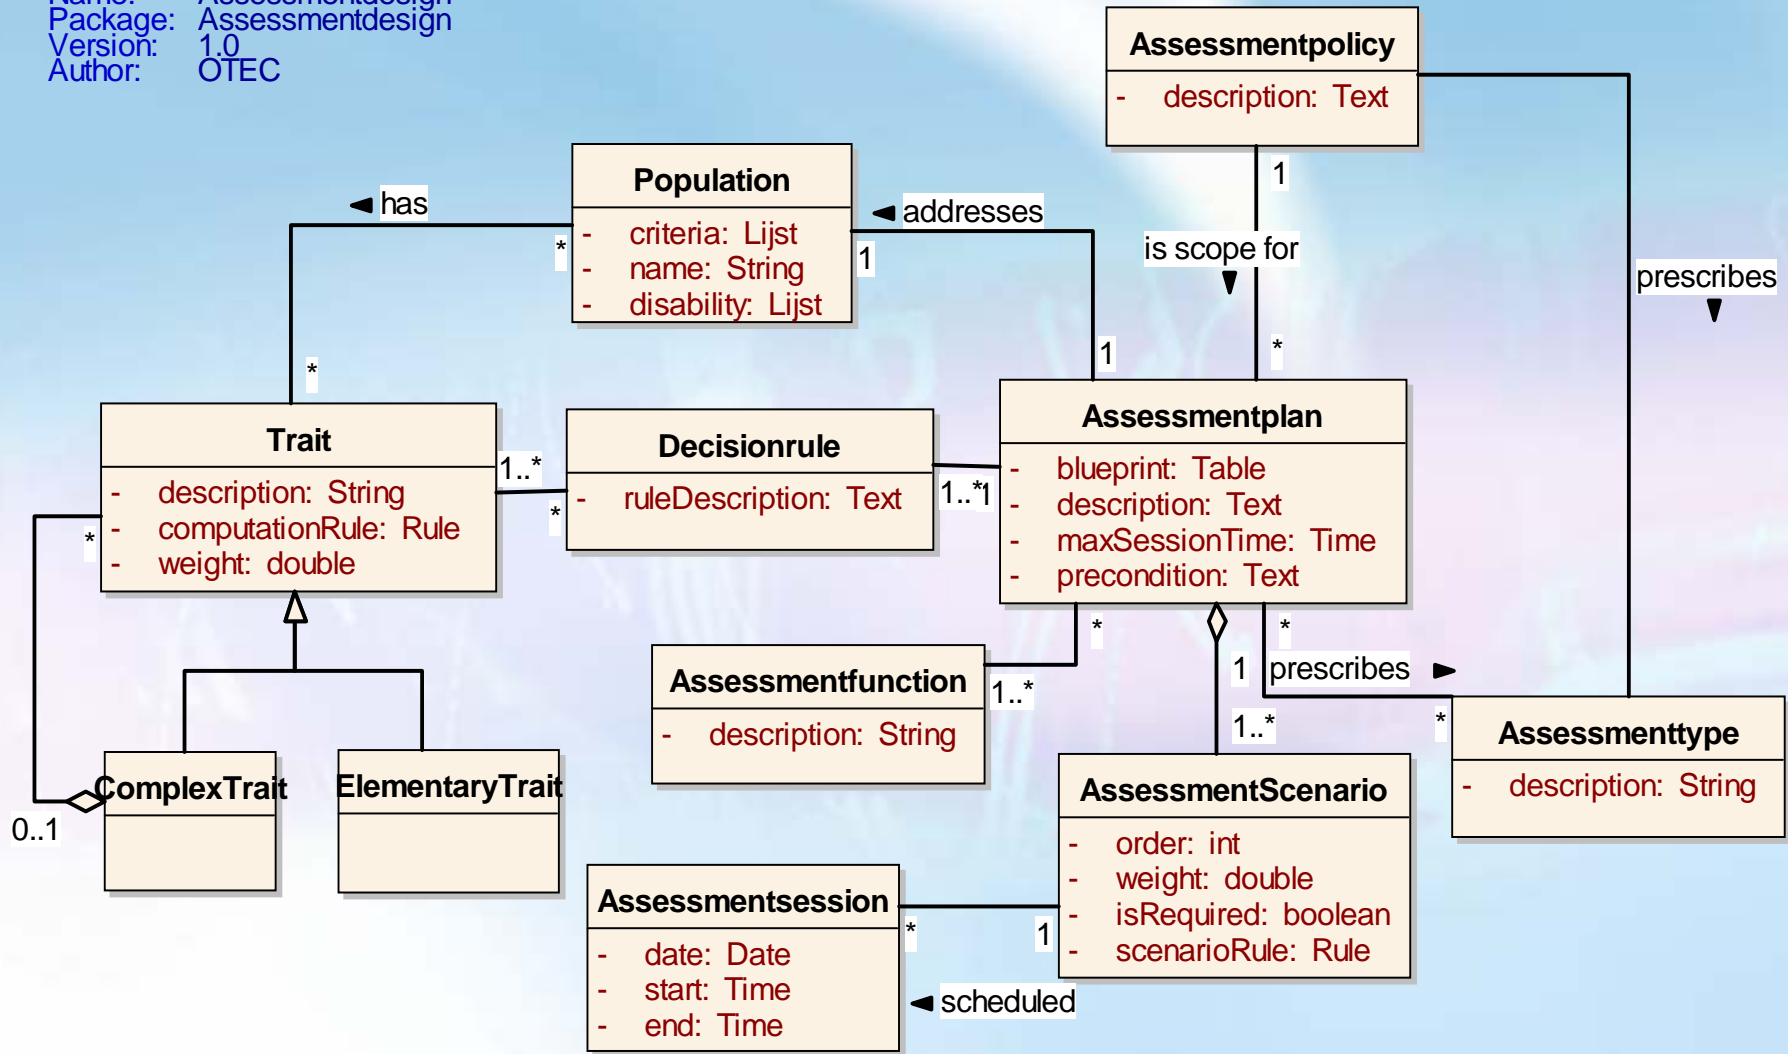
Package: Assessmentdesign
Version: 1.0
Author: OTEC

Assessmentpolicy
- description: Text

Population
- criteria: Lijst
- name: String
- disability: Lijst

◄ has

◄ addresses

is scope for ▼

prescribes ▼

1

*

1

1

*

*

Trait
- description: String
- computationRule: Rule
- weight: double

Decisionrule
- ruleDescription: Text

Assessmentplan
- blueprint: Table
- description: Text
- maxSessionTime: Time
- precondition: Text

1..*

*

1..*

1

*

Assessmentfunction
- description: String

*

1..*

1

*

prescribes ►

1..*

*

Assessmenttype
- description: String

ComplexTrait

ElementaryTrait

0..1

AssessmentScenario
- order: int
- weight: double
- isRequired: boolean
- scenarioRule: Rule

Assessmentsession
- date: Date
- start: Time
- end: Time

*

1

◄ scheduled